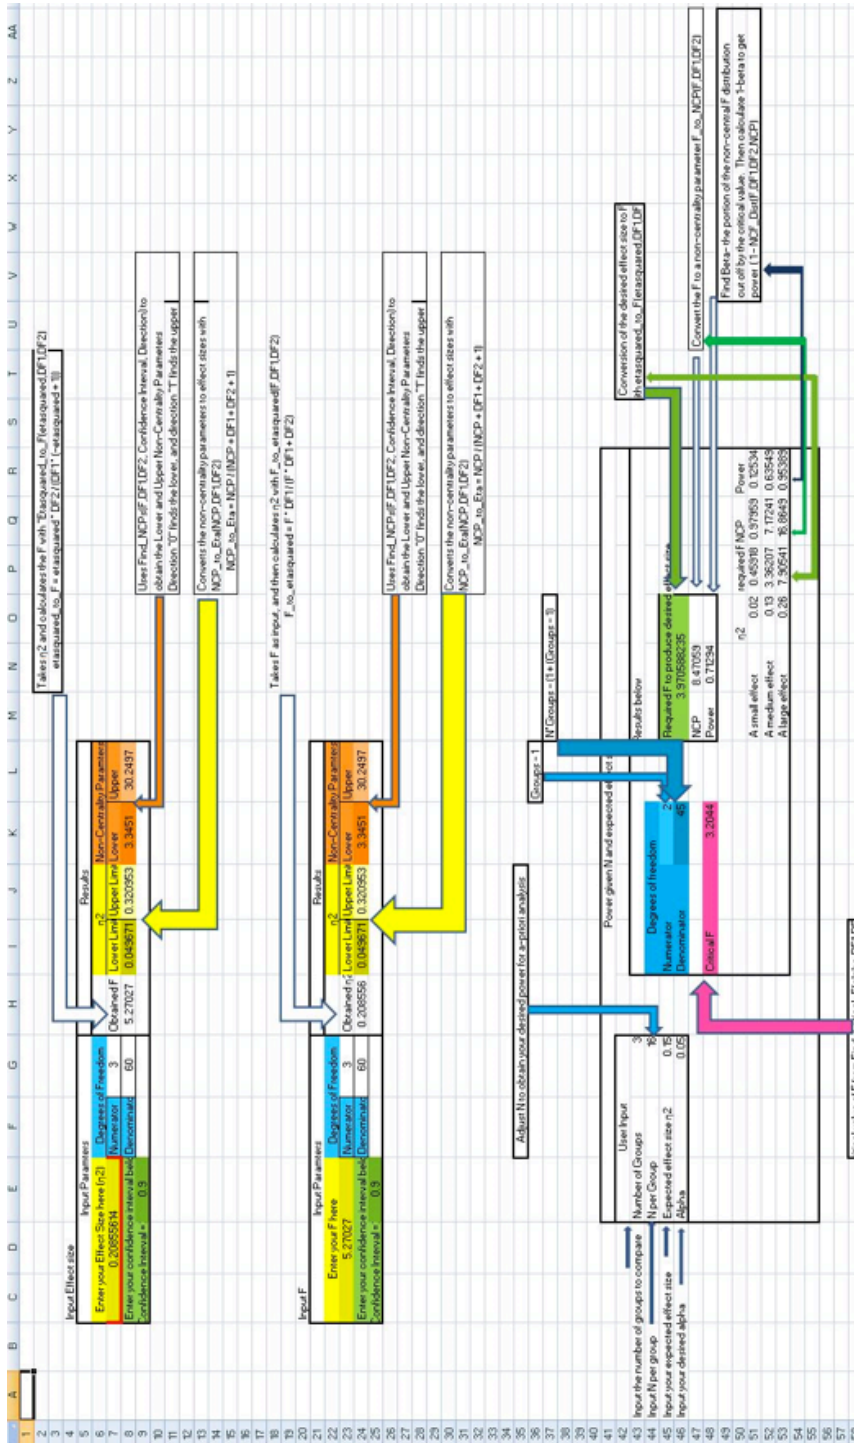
A B C D E F G H I J K L M N O P Q R S T U V W X Y Z AA

1 2 3 4 5 6 7 8 9 10 11 12 13 14 15 16 17 18 19 20 21 22 23 24 25 26 27 28 29 30 31 32 33 34 35 36 37 38 39 40 41 42 43 44 45 46 47 48 49 50 51 52 53 54 55 56 57

Input Effect size

Input Parameters
Enter your Effect Size here (η2)
0.2085614
Enter your confidence interval below
Confidence Interval = 0.9

| Degrees of Freedom | |
|---|---|
| Numerator | 3 |
| Denominator | 60 |

Results
| Obtained F | η2 Lower Limit | η2 Upper Limit | Non-Centrality Parameter Lower | Non-Centrality Parameter Upper |
|---|---|---|---|---|
| 5.27027 | 0.049671 | 0.320953 | 3.3451 | 30.2497 |

Takes η2 and calculates the F with "Etasquared_to_F(etasquared,DF1,DF2)
etasquared_to_F = etasquared * DF2 / (DF1 * (1 - etasquared))

Uses Find_NCP(F,DF1,DF2, Confidence Interval, Direction) to obtain the Lower and Upper Non-Centrality Parameters
Direction "0" finds the lower, and direction "1" finds the upper

Converts the non-centrality parameters to effect sizes with NCP_to_Eta(NCP,DF1,DF2)
NCP_to_Eta = NCP / (NCP + DF1 + DF2 + 1)

Input F

Input Parameters
Enter your F here
5.27027
Enter your confidence interval below
Confidence Interval = 0.9

| Degrees of Freedom | |
|---|---|
| Numerator | 3 |
| Denominator | 60 |

Results
| Obtained η2 | η2 Lower Limit | η2 Upper Limit | Non-Centrality Parameter Lower | Non-Centrality Parameter Upper |
|---|---|---|---|---|
| 0.208556 | 0.049671 | 0.320953 | 3.3451 | 30.2497 |

Takes F as input, and then calculates η2 with F_to_etasquared(F,DF1,DF2)
F_to_etasquared = F * DF1 / (F * DF1 + DF2)

Uses Find_NCP(F,DF1,DF2, Confidence Interval, Direction) to obtain the Lower and Upper Non-Centrality Parameters
Direction "0" finds the lower, and direction "1" finds the upper

Converts the non-centrality parameters to effect sizes with NCP_to_Eta(NCP,DF1,DF2)
NCP_to_Eta = NCP / (NCP + DF1 + DF2 + 1)

Adjust N to obtain your desired power for a-priori analysis

Groups - 1

N*Groups - (1 + (Groups - 1))

Power given N and expected effect s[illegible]

User Input
| | |
|---|---|
| Number of Groups | 3 |
| N per Group | 16 |
| Expected effect size η2 | 0.15 |
| Alpha | 0.05 |

Input the number of groups to compare
Input N per group
Input your expected effect size
Input your desired alpha

| Degrees of freedom | |
|---|---|
| Numerator | 2 |
| Denominator | 45 |

Critical F 3.2044

Results below
Required F to produce desired effect size
3.970588235
NCP 8.470059
Power 0.71294

| | η2 | required F | NCP | Power |
|---|---|---|---|---|
| A small effect | 0.02 | 0.45918 | 0.97959 | 0.12534 |
| A medium effect | 0.13 | 3.36207 | 7.17241 | 0.63549 |
| A large effect | 0.26 | 7.90541 | 16.8649 | 0.95389 |

Conversion of the desired effect size to F with etasquared_to_F(etasquared,DF1,DF

Convert the F to a non-centrality parameter F_to_NCP(F,DF1,DF2)

Find Beta - the portion of the non-central F distribution cut off by the critical value. Then calculate 1-beta to get power (1 - NCF_Dist(F,DF1,DF2,NCP))